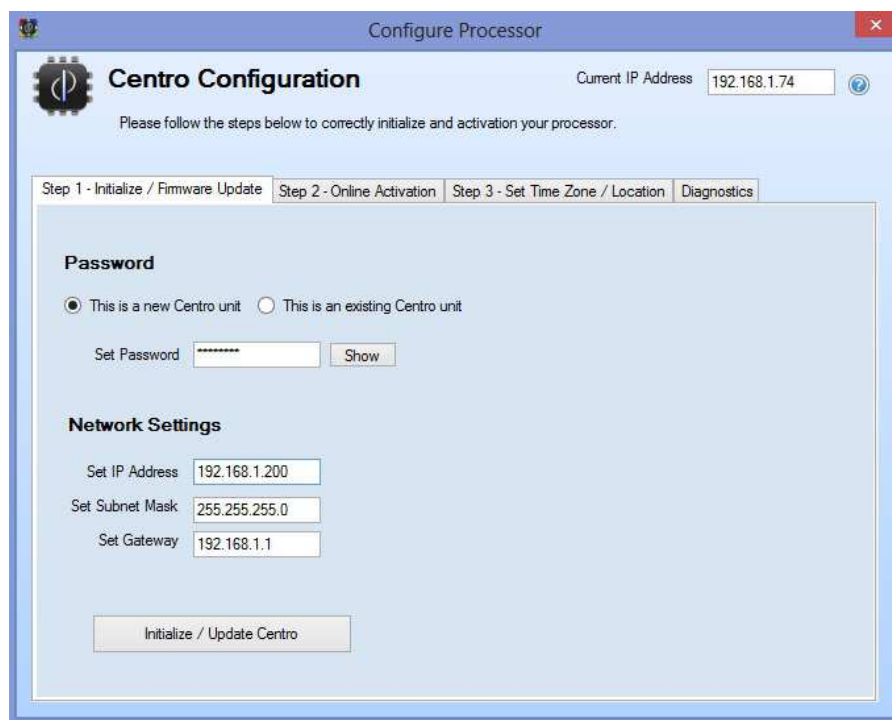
Configure Processor

Centro Configuration

Current IP Address 192.168.1.74

Please follow the steps below to correctly initialize and activation your processor.

Step 1 - Initialize / Firmware Update | Step 2 - Online Activation | Step 3 - Set Time Zone / Location | Diagnostics

Password

This is a new Centro unit

This is an existing Centro unit

Set Password ********* Show

Network Settings

Set IP Address 192.168.1.200

Set Subnet Mask 255.255.255.0

Set Gateway 192.168.1.1

Initialize / Update Centro